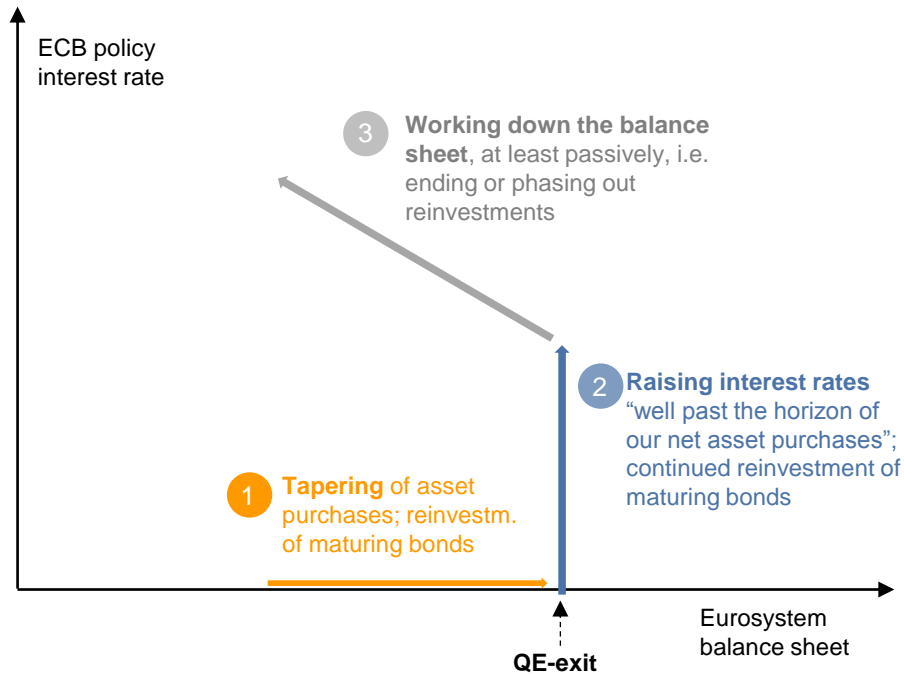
ECB policy interest rate

3 Working down the balance sheet, at least passively, i.e. ending or phasing out reinvestments

2 Raising interest rates "well past the horizon of our net asset purchases"; continued reinvestment of maturing bonds

1 Tapering of asset purchases; reinvestm. of maturing bonds

Eurosystem balance sheet

QE-exit